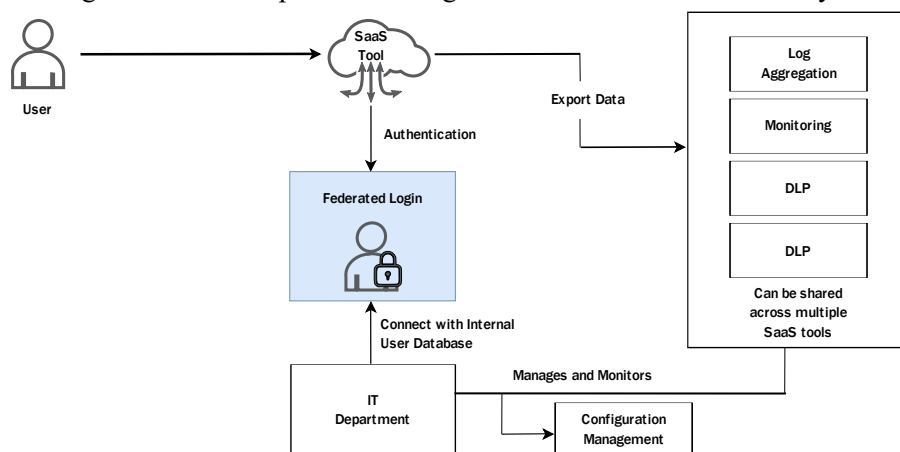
User

SaaS Tool

Authentication

Export Data

Federated Login

Connect with Internal User Database

Log Aggregation

Monitoring

DLP

DLP

Can be shared across multiple SaaS tools

Manages and Monitors

IT Department

Configuration Management